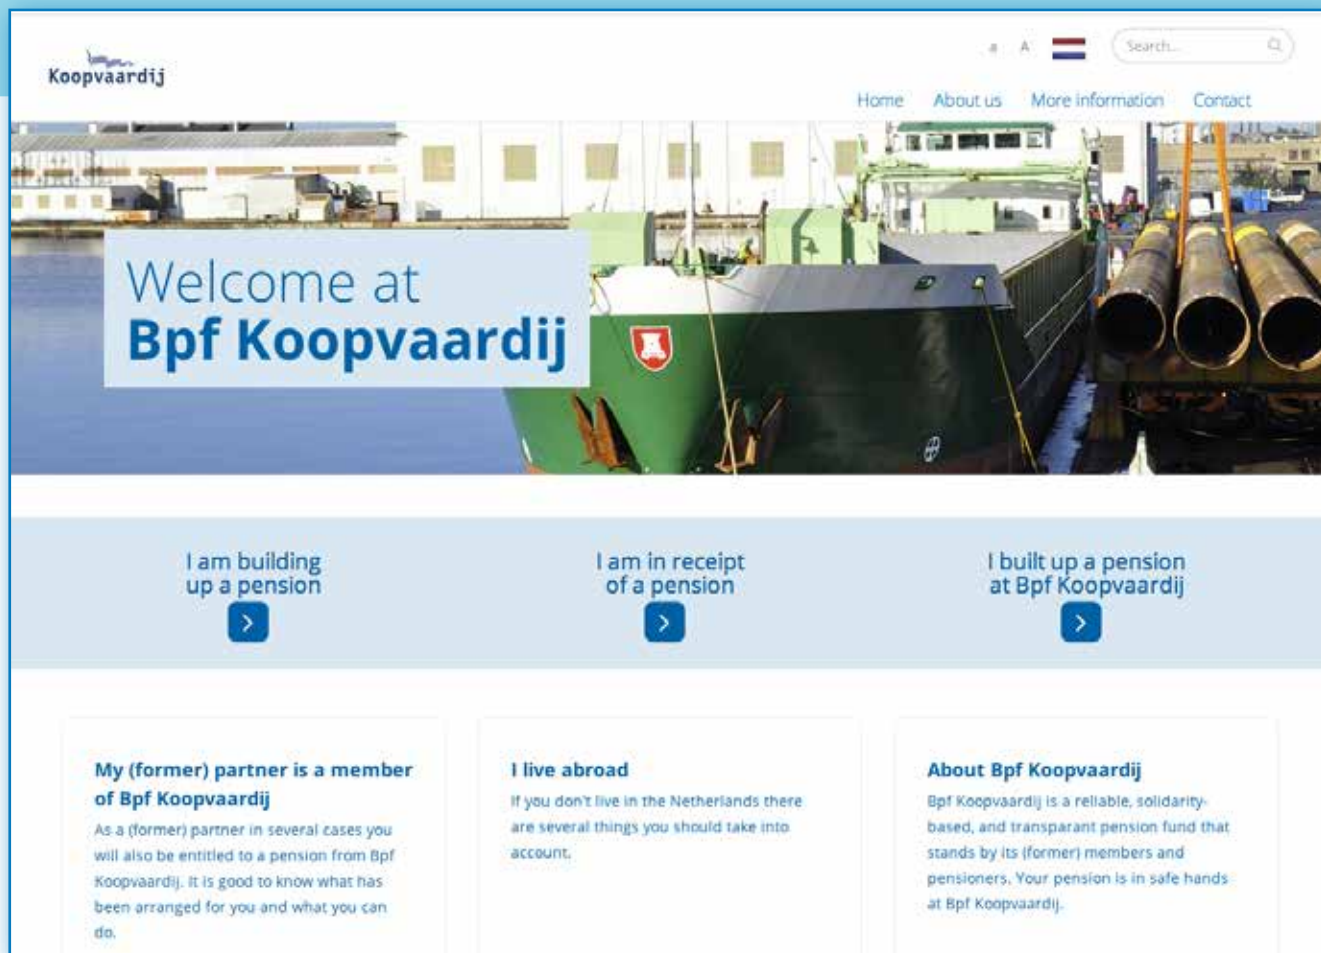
Koopvaardij

a A

Search...

Home About us More information Contact

Welcome at
Bpf Koopvaardij

I am building up a pension

I am in receipt of a pension

I built up a pension at Bpf Koopvaardij

My (former) partner is a member of Bpf Koopvaardij

As a (former) partner in several cases you will also be entitled to a pension from Bpf Koopvaardij. It is good to know what has been arranged for you and what you can do.

I live abroad

If you don't live in the Netherlands there are several things you should take into account.

About Bpf Koopvaardij

Bpf Koopvaardij is a reliable, solidarity-based, and transparant pension fund that stands by its (former) members and pensioners. Your pension is in safe hands at Bpf Koopvaardij.